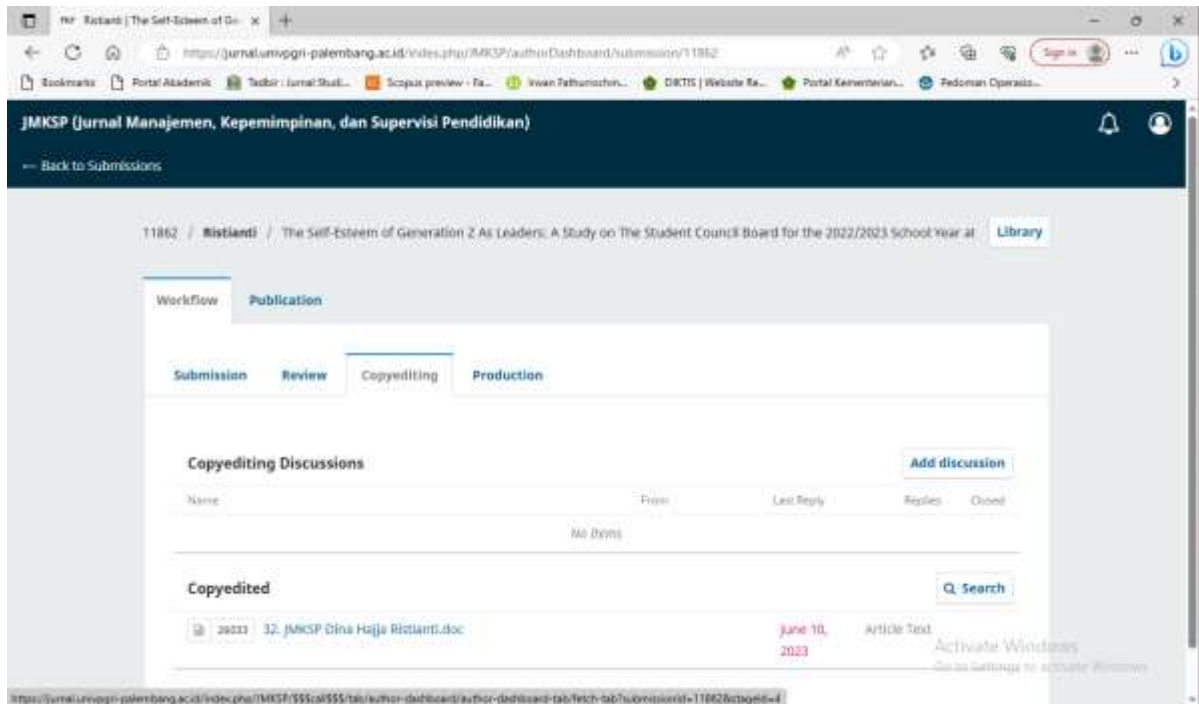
Ristianti | The Self-Esteem of Ge ×

https://jurnal.univpgri-palembang.ac.id/index.php/JMKSP/authorDashboard/submission/11862

Sign in

Bookmarks | Portal Akademik | Tadbir : Jurnal Studi... | Scopus preview - Fa... | Irwan Fathurrochm... | DIKTIS | Website Re... | Portal Kementerian... | Pedoman Operasio...

JMKSP (Jurnal Manajemen, Kepemimpinan, dan Supervisi Pendidikan)

← Back to Submissions

11862 / Ristianti / The Self-Esteem of Generation Z As Leaders: A Study on The Student Council Board for the 2022/2023 School Year at

Library

Workflow | Publication

Submission | Review | Copyediting | Production

Copyediting Discussions

Add discussion

| Name | From | Last Reply | Replies | Closed |
|---|---|---|---|---|
| No Items | | | | |

Copyedited

Q Search

26033 32. JMKSP Dina Hajja Ristianti.doc | June 10, 2023 | Article Text

Activate Windows
Go to Settings to activate Windows.

https://jurnal.univpgri-palembang.ac.id/index.php/JMKSP/$$$call$$$/tab/author-dashboard/author-dashboard-tab/fetch-tab?submissionId=11862&stageId=4